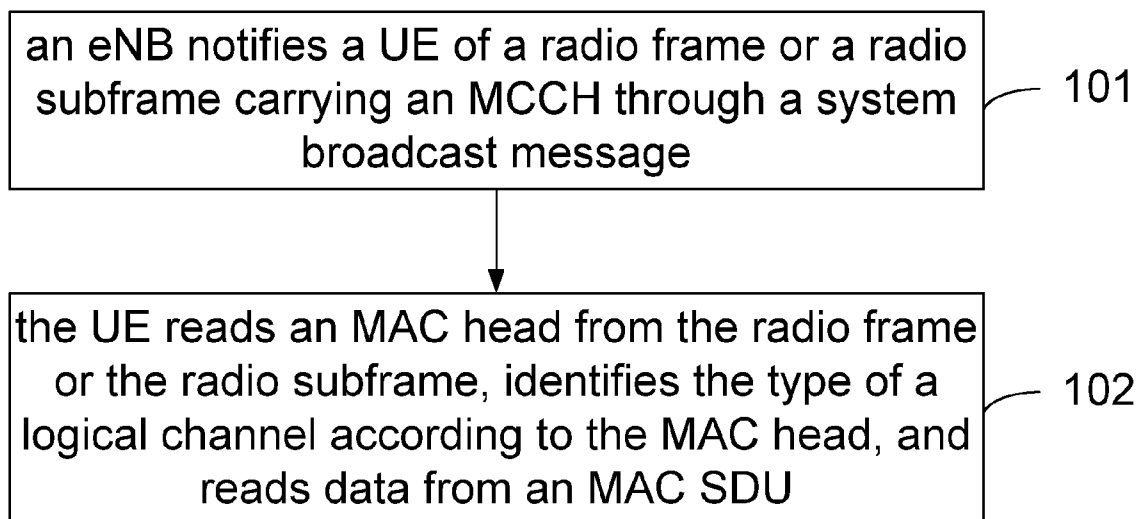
an eNB notifies a UE of a radio frame or a radio subframe carrying an MCCH through a system broadcast message

101

the UE reads an MAC head from the radio frame or the radio subframe, identifies the type of a logical channel according to the MAC head, and reads data from an MAC SDU

102